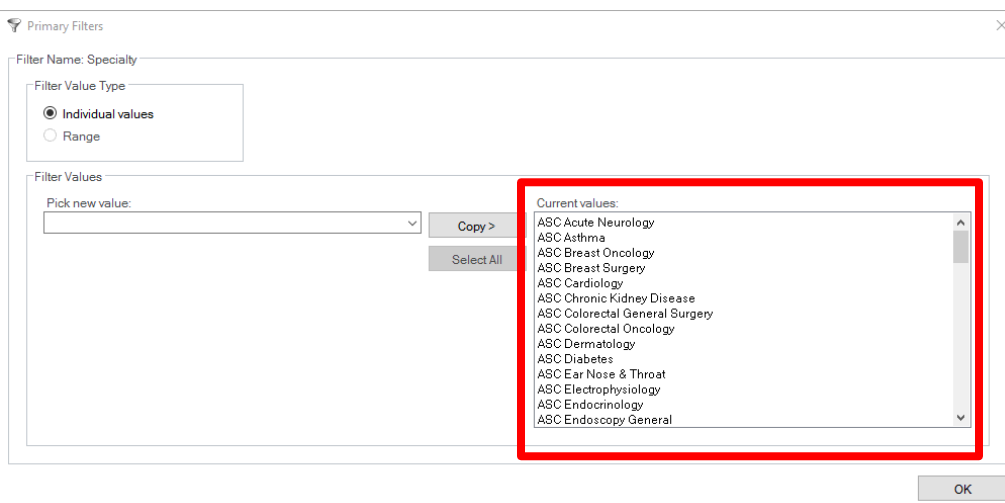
Primary Filters

Filter Name: Specialty

Filter Value Type

Individual values

Range

Filter Values

Pick new value:

Copy >

Select All

Current values:

ASC Acute Neurology
ASC Asthma
ASC Breast Oncology
ASC Breast Surgery
ASC Cardiology
ASC Chronic Kidney Disease
ASC Colorectal General Surgery
ASC Colorectal Oncology
ASC Dermatology
ASC Diabetes
ASC Ear Nose & Throat
ASC Electrophysiology
ASC Endocrinology
ASC Endoscopy General

OK